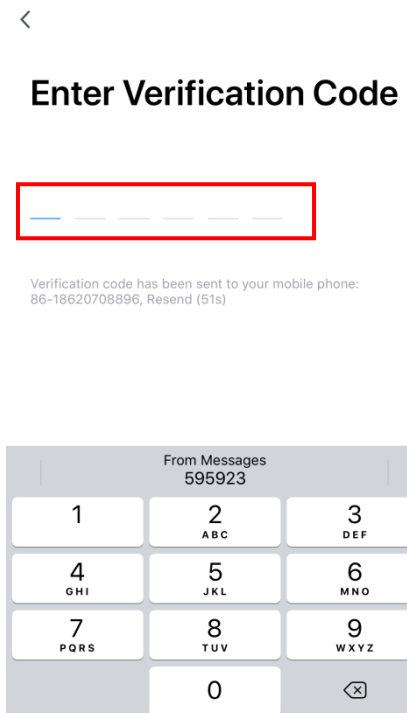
<

Enter Verification Code

Verification code has been sent to your mobile phone: 86-18620708896, Resend (51s)

From Messages
595923

| 1 | 2 ABC | 3 DEF |
|---|---|---|
| 4 GHI | 5 JKL | 6 MNO |
| 7 PQRS | 8 TUV | 9 WXYZ |
|  | 0 | ⌫ |